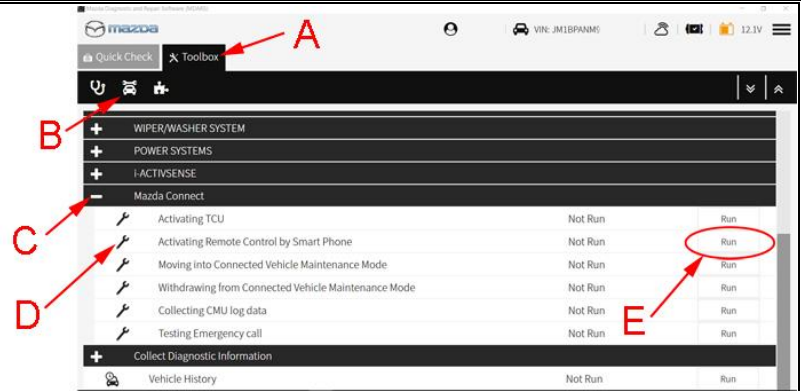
Mazda Diagnostic and Repair Software (MDARS)

mazda

VIN: JM1BPANM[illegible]

12.1V

Quick Check

Toolbox

A

B

WIPER/WASHER SYSTEM

POWER SYSTEMS

i-ACTIVSENSE

Mazda Connect

C

Activating TCU | Not Run | Run

Activating Remote Control by Smart Phone | Not Run | Run

Moving into Connected Vehicle Maintenance Mode | Not Run | Run

Withdrawing from Connected Vehicle Maintenance Mode | Not Run | Run

Collecting CMU log data | Not Run | Run

Testing Emergency call | Not Run | Run

D

E

Collect Diagnostic Information

Vehicle History | Not Run | Run